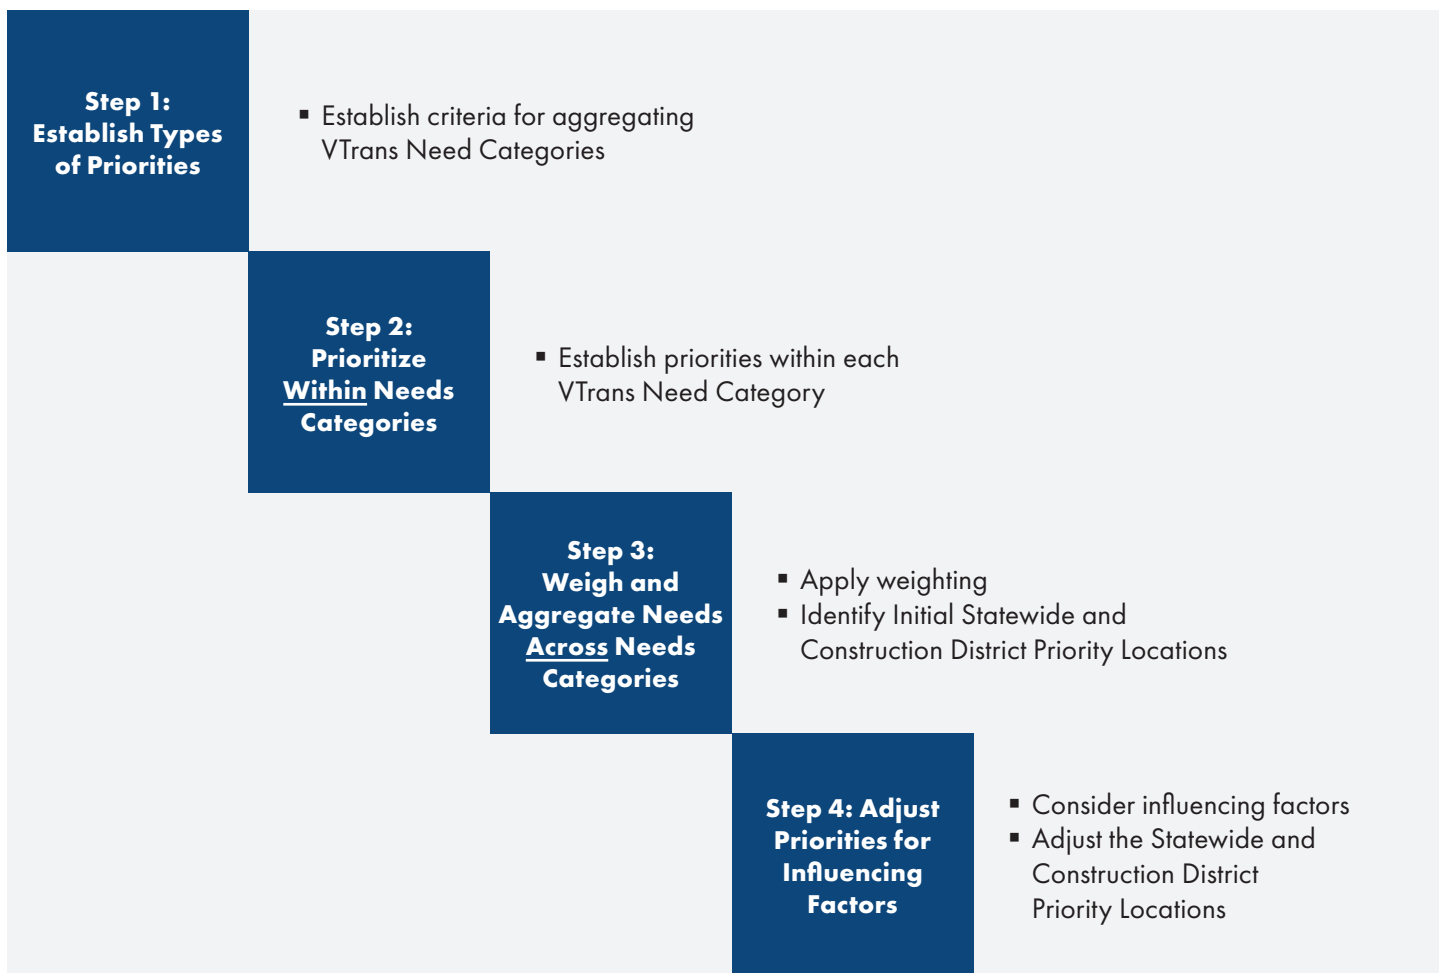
Step 1: Establish Types of Priorities

▪ Establish criteria for aggregating VTrans Need Categories

Step 2: Prioritize Within Needs Categories

▪ Establish priorities within each VTrans Need Category

Step 3: Weigh and Aggregate Needs Across Needs Categories

▪ Apply weighting
▪ Identify Initial Statewide and Construction District Priority Locations

Step 4: Adjust Priorities for Influencing Factors

▪ Consider influencing factors
▪ Adjust the Statewide and Construction District Priority Locations